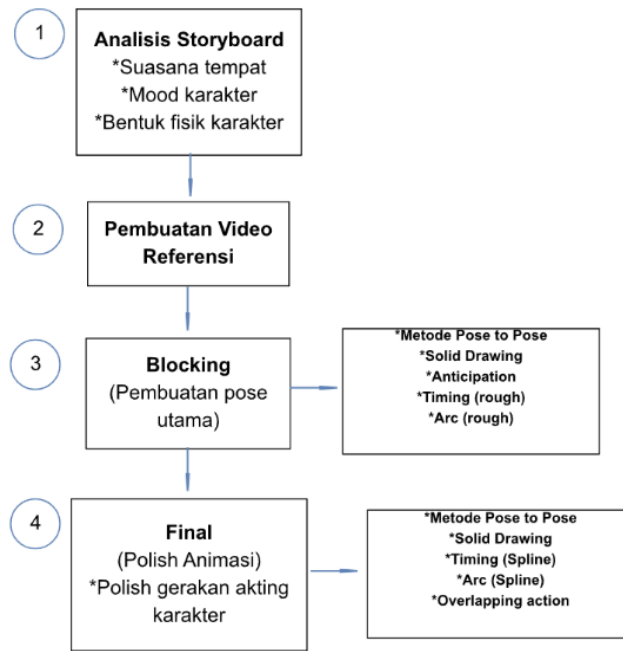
1

Analisis Storyboard
*Suasana tempat
*Mood karakter
*Bentuk fisik karakter

2

Pembuatan Video Referensi

3

Blocking
(Pembuatan pose utama)

*Metode Pose to Pose
*Solid Drawing
*Anticipation
*Timing (rough)
*Arc (rough)

4

Final
(Polish Animasi)
*Polish gerakan akting karakter

*Metode Pose to Pose
*Solid Drawing
*Timing (Spline)
*Arc (Spline)
*Overlapping action